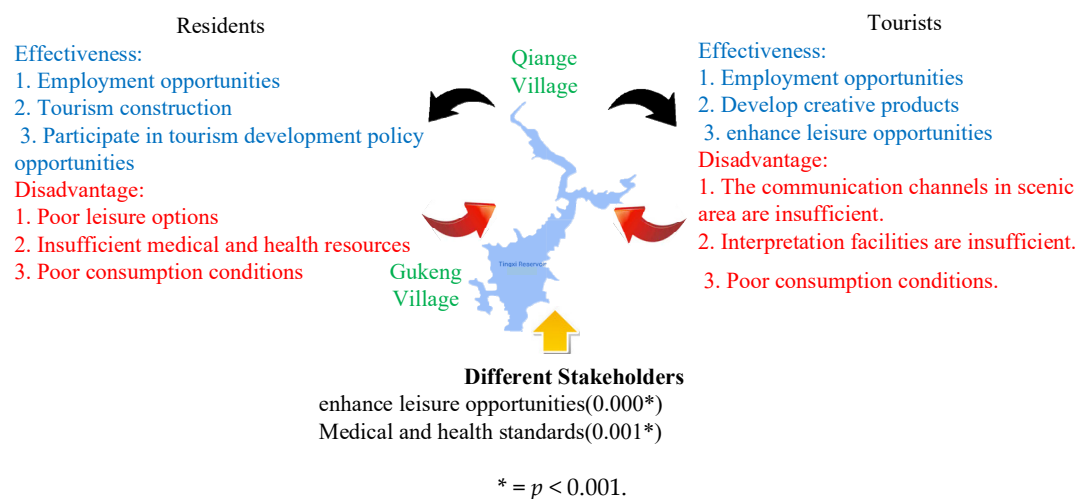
Residents

Effectiveness:
1. Employment opportunities
2. Tourism construction
3. Participate in tourism development policy opportunities

Disadvantage:
1. Poor leisure options
2. Insufficient medical and health resources
3. Poor consumption conditions

Qiange Village

Tinpai Reservoir

Gukeng Village

Tourists

Effectiveness:
1. Employment opportunities
2. Develop creative products
3. enhance leisure opportunities

Disadvantage:
1. The communication channels in scenic area are insufficient.
2. Interpretation facilities are insufficient.
3. Poor consumption conditions.

Different Stakeholders
enhance leisure opportunities(0.000*)
Medical and health standards(0.001*)

* = $p < 0.001$.